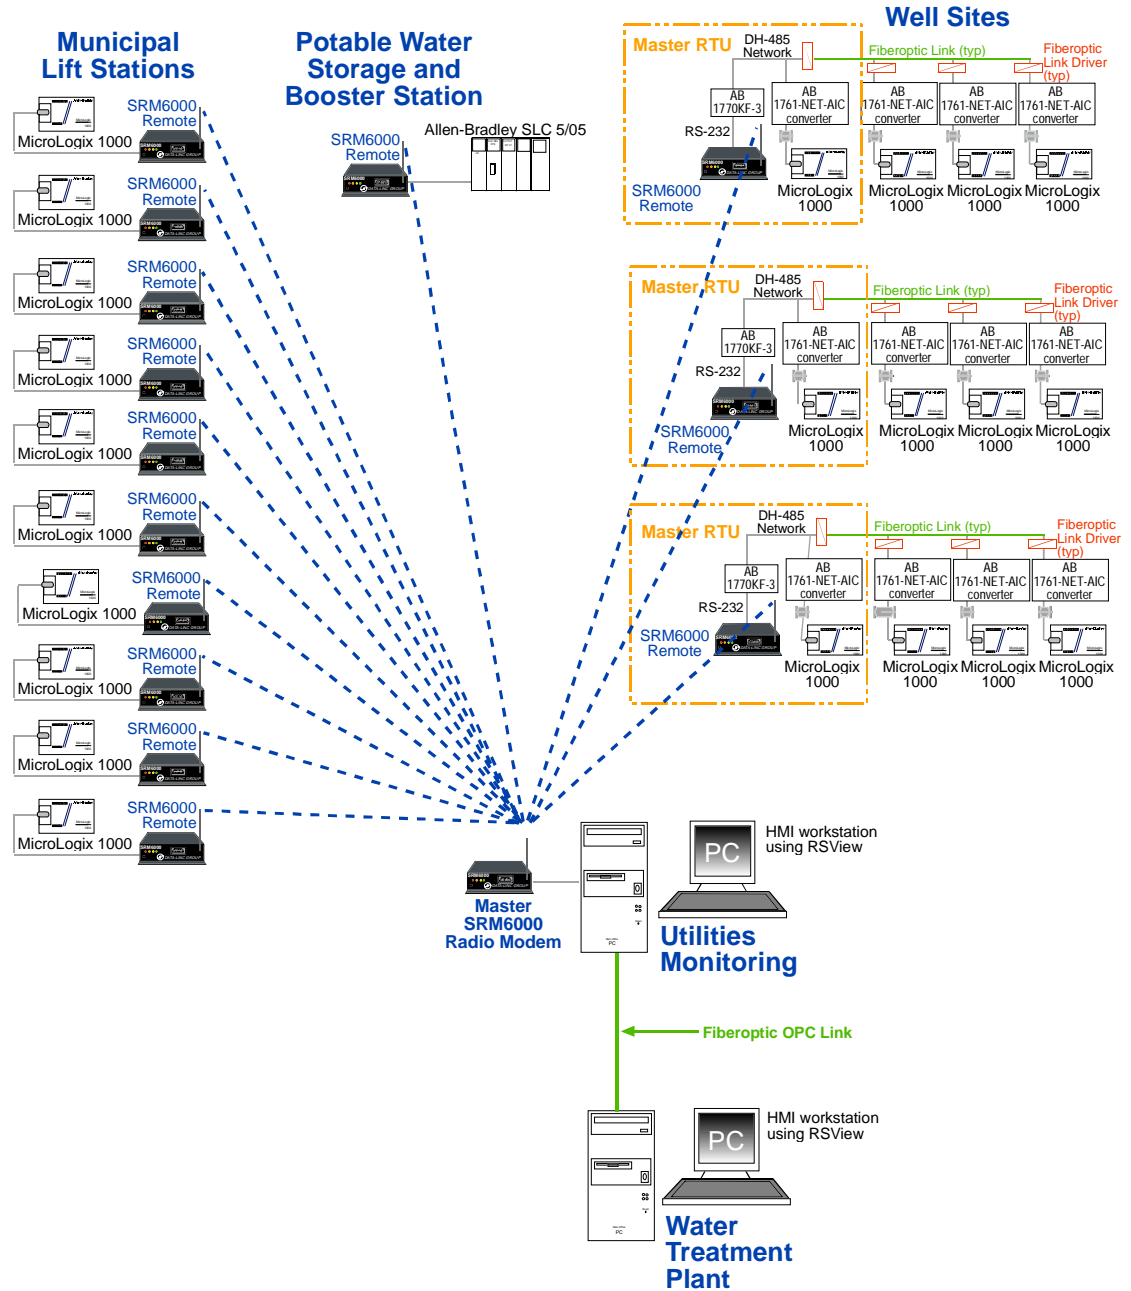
Municipal Lift Stations

Potable Water Storage and Booster Station

Well Sites

SRM6000 Remote
MicroLogix 1000

SRM6000 Remote
MicroLogix 1000

SRM6000 Remote
MicroLogix 1000

SRM6000 Remote
MicroLogix 1000

SRM6000 Remote
MicroLogix 1000

SRM6000 Remote
MicroLogix 1000

SRM6000 Remote
MicroLogix 1000

SRM6000 Remote
MicroLogix 1000

SRM6000 Remote
MicroLogix 1000

SRM6000 Remote
MicroLogix 1000

SRM6000 Remote
Allen-Bradley SLC 5/05

Master RTU
DH-485 Network
Fiberoptic Link (typ)
Fiberoptic Link Driver (typ)
AB 1770KF-3
RS-232
AB 1761-NET-AIC converter
AB 1761-NET-AIC converter
AB 1761-NET-AIC converter
AB 1761-NET-AIC converter
SRM6000 Remote
MicroLogix 1000
MicroLogix 1000
MicroLogix 1000
MicroLogix 1000

Master RTU
DH-485 Network
Fiberoptic Link (typ)
Fiberoptic Link Driver (typ)
AB 1770KF-3
RS-232
AB 1761-NET-AIC converter
AB 1761-NET-AIC converter
AB 1761-NET-AIC converter
AB 1761-NET-AIC converter
SRM6000 Remote
MicroLogix 1000
MicroLogix 1000
MicroLogix 1000
MicroLogix 1000

Master RTU
DH-485 Network
Fiberoptic Link (typ)
Fiberoptic Link Driver (typ)
AB 1770KF-3
RS-232
AB 1761-NET-AIC converter
AB 1761-NET-AIC converter
AB 1761-NET-AIC converter
AB 1761-NET-AIC converter
SRM6000 Remote
MicroLogix 1000
MicroLogix 1000
MicroLogix 1000
MicroLogix 1000

Master SRM6000 Radio Modem

PC
HMI workstation using RSView
Utilities Monitoring

Fiberoptic OPC Link

PC
HMI workstation using RSView
Water Treatment Plant